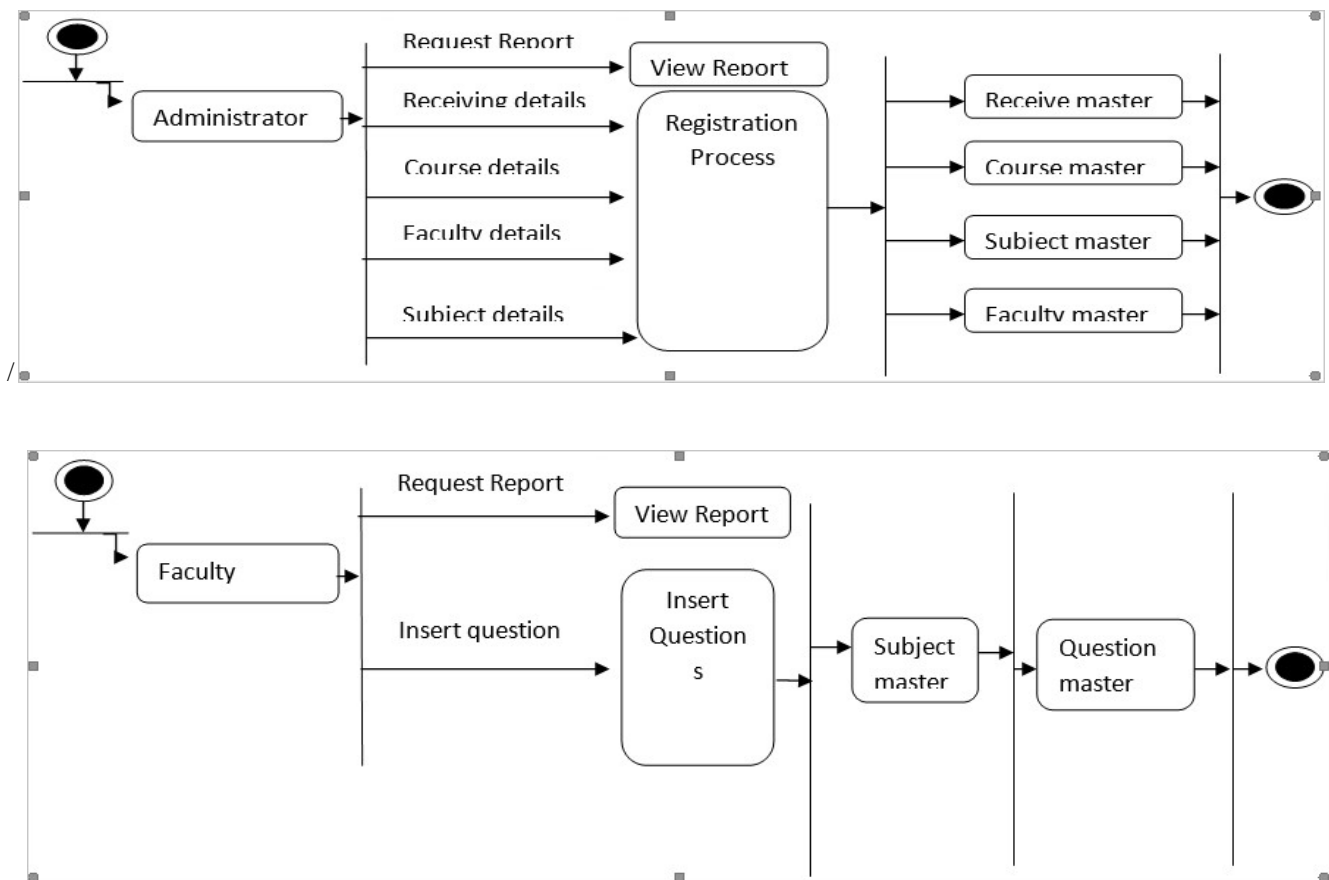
Request Report

View Report

Administrator

Receiving details

Registration Process

Course details

Faculty details

Subject details

Receive master

Course master

Subject master

Faculty master

/

Request Report

View Report

Faculty

Insert question

Insert Question s

Subject master

Question master